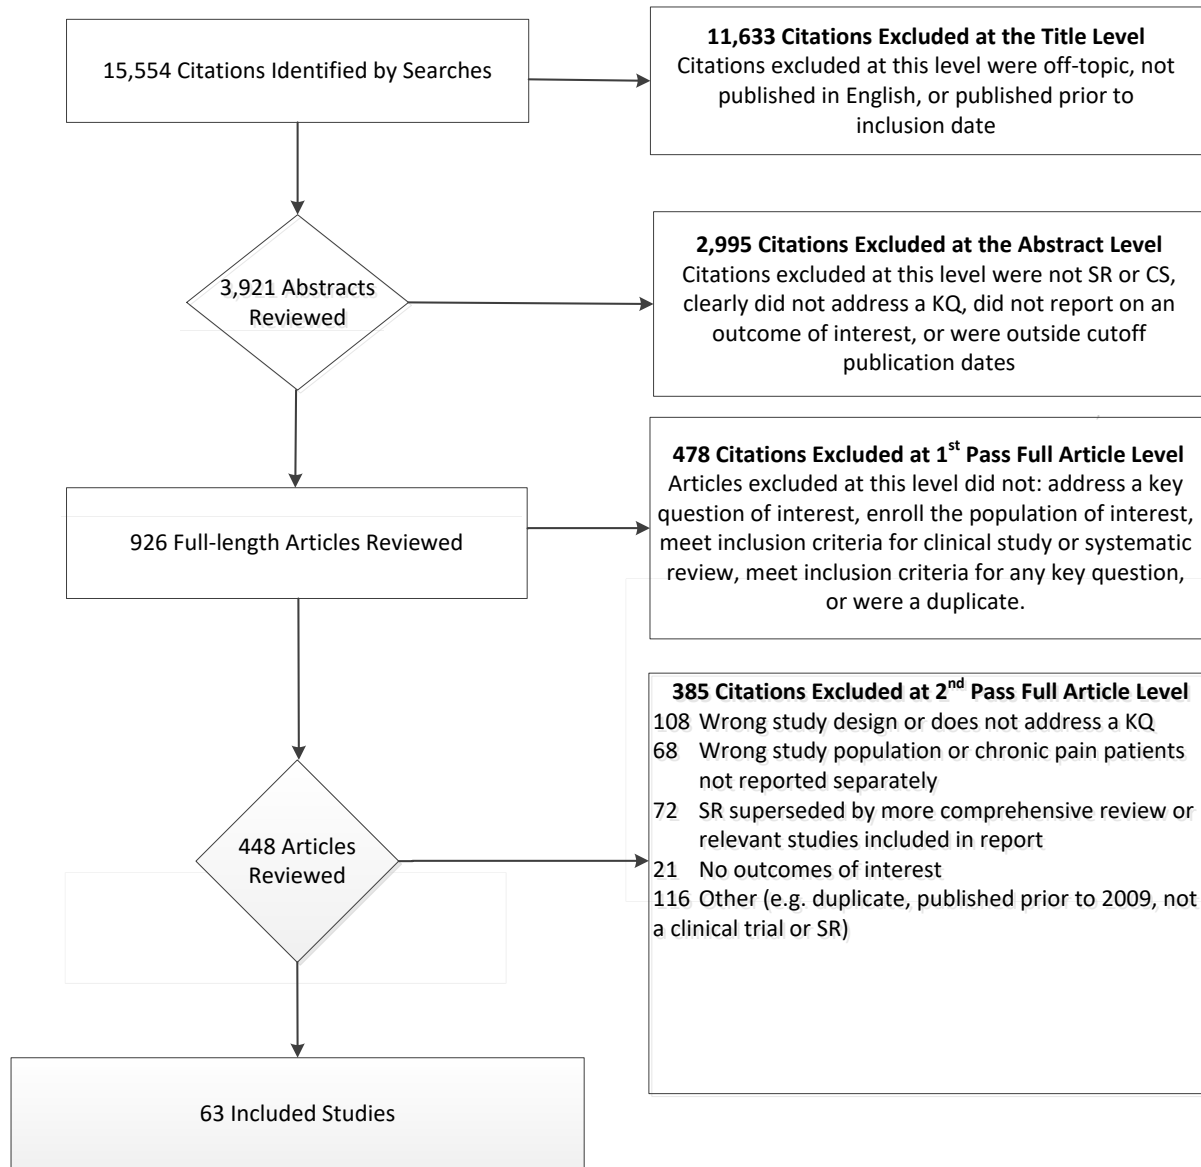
15,554 Citations Identified by Searches

**11,633 Citations Excluded at the Title Level**
Citations excluded at this level were off-topic, not published in English, or published prior to inclusion date

3,921 Abstracts Reviewed

**2,995 Citations Excluded at the Abstract Level**
Citations excluded at this level were not SR or CS, clearly did not address a KQ, did not report on an outcome of interest, or were outside cutoff publication dates

926 Full-length Articles Reviewed

**478 Citations Excluded at 1$^{st}$ Pass Full Article Level**
Articles excluded at this level did not: address a key question of interest, enroll the population of interest, meet inclusion criteria for clinical study or systematic review, meet inclusion criteria for any key question, or were a duplicate.

448 Articles Reviewed

**385 Citations Excluded at 2$^{nd}$ Pass Full Article Level**
108 Wrong study design or does not address a KQ
68 Wrong study population or chronic pain patients not reported separately
72 SR superseded by more comprehensive review or relevant studies included in report
21 No outcomes of interest
116 Other (e.g. duplicate, published prior to 2009, not a clinical trial or SR)

63 Included Studies